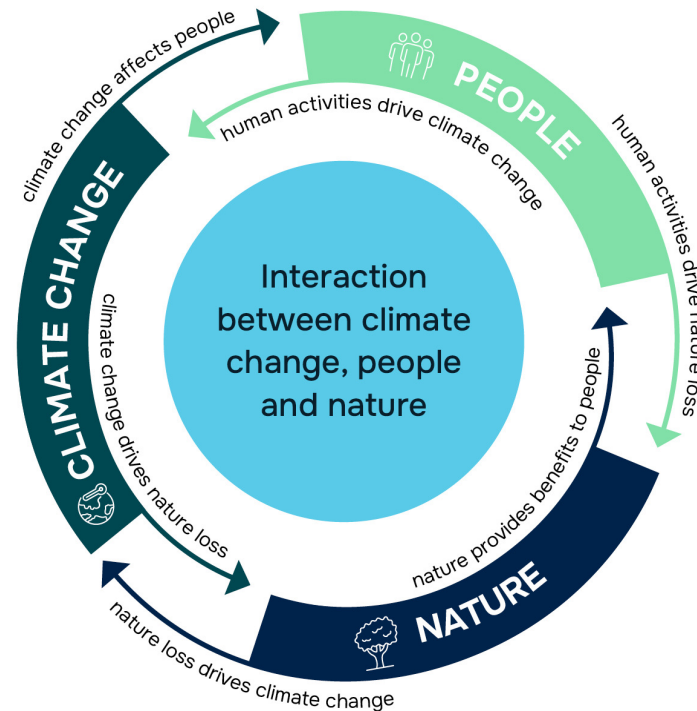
climate change affects people

PEOPLE

human activities drive climate change

human activities drive nature loss

CLIMATE CHANGE

climate change drives nature loss

Interaction between climate change, people and nature

nature provides benefits to people

NATURE

nature loss drives climate change